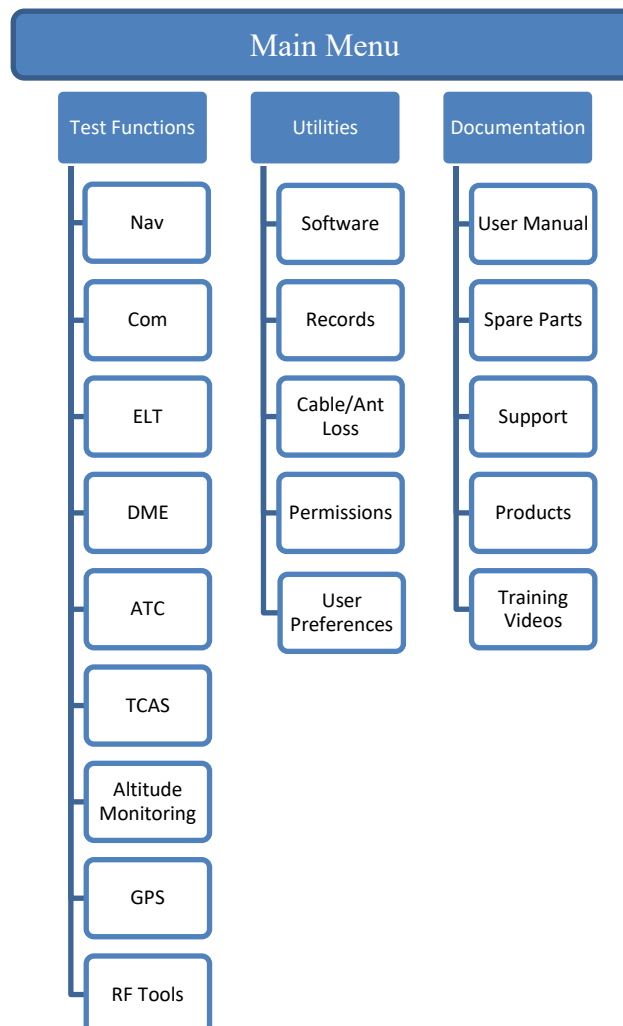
Main Menu

Test Functions

Nav

Com

ELT

DME

ATC

TCAS

Altitude Monitoring

GPS

RF Tools

Utilities

Software

Records

Cable/Ant Loss

Permissions

User Preferences

Documentation

User Manual

Spare Parts

Support

Products

Training Videos